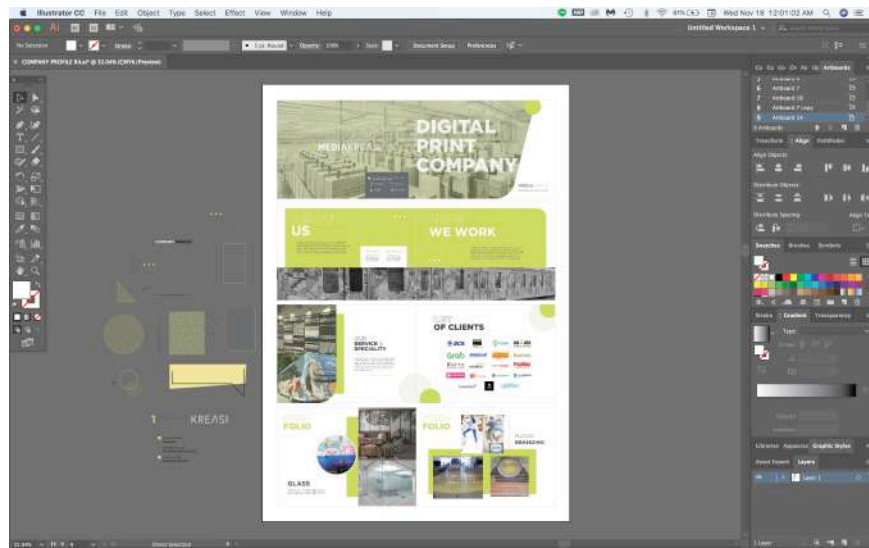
Illustrator CC File Edit Object Type Select Effect View Window Help

Wed Nov 18 12:01:02 AM

Untitled Workspace 1

No Selection

Document Setup Preferences

COMPANY PROFILE B4.ai* @ 33.04% (CMYK/Preview)

DIGITAL PRINT COMPANY

MEDIAKREASI

US

WE WORK

OF CLIENTS

SERVICE & SPECIALITY

FOLIO

FOLIO

GLASS

KREASI

Artboard 7

Artboard 10

Artboard 7 copy

Artboard 14

Transform Align Pathfinder

Align Objects:

Distribute Objects:

Distribute Spacing:

Swatches Brushes Symbols

Stroke Gradient Transparency

Type:

Libraries Appearance Graphic Styles

Asset Export Layers

Layer 1

1 Layer

33.04%

Direct Selection